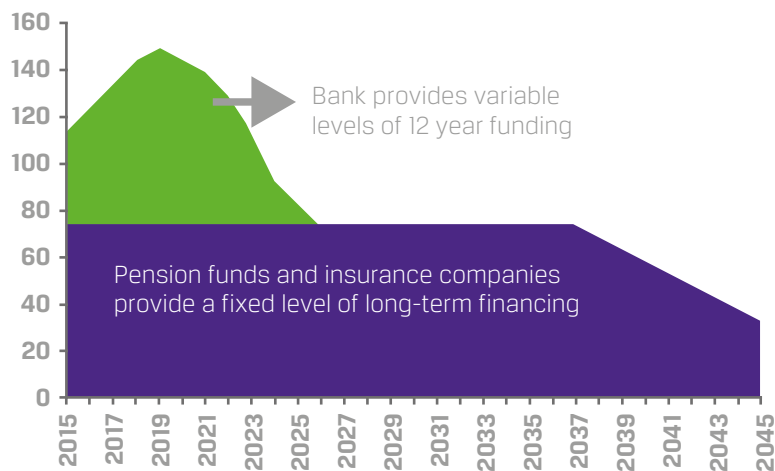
160
140
120
100
80
60
40
20
0

Bank provides variable levels of 12 year funding

Pension funds and insurance companies provide a fixed level of long-term financing

2015
2017
2019
2021
2023
2025
2027
2029
2031
2033
2035
2037
2039
2041
2043
2045